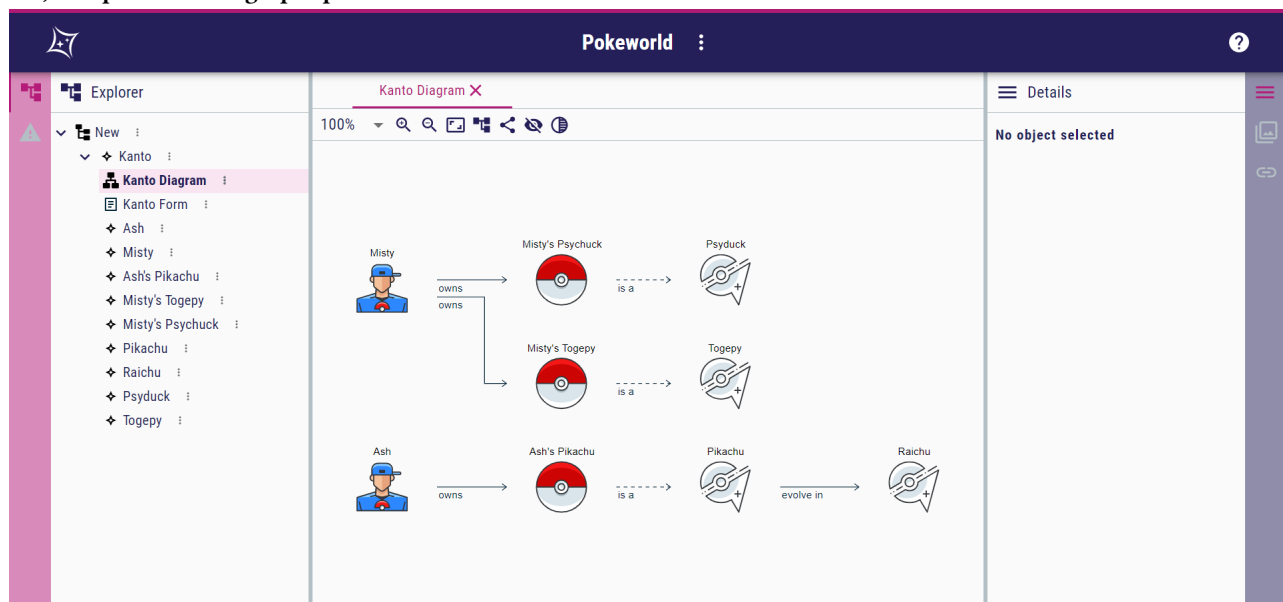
Pokeworld

Explorer

New
Kanto
Kanto Diagram
Kanto Form
Ash
Misty
Ash's Pikachu
Misty's Togepy
Misty's Psychuck
Pikachu
Raichu
Psyduck
Togepy

Kanto Diagram ✕

100%

Misty
owns
owns
Misty's Psychuck
is a
Psyduck
Misty's Togepy
is a
Togepy
Ash
owns
Ash's Pikachu
is a
Pikachu
evolve in
Raichu

Details

No object selected